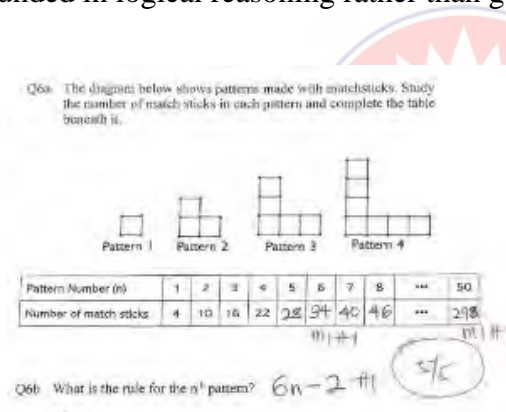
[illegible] in logical reasoning rather than g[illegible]

Q6a The diagram below shows patterns made with matchsticks. Study the number of match sticks in each pattern and complete the table beneath it.

Pattern 1 Pattern 2 Pattern 3 Pattern 4

| Pattern Number (n) | 1 | 2 | 3 | 4 | 5 | 6 | 7 | 8 | ... | 50 |
|---|---|---|---|---|---|---|---|---|---|---|
| Number of match sticks | 4 | 10 | 16 | 22 | 28 | 34 | 40 | 46 | ... | 298 |

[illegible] #1 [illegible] #1

Q6b What is the rule for the $n^{th}$ pattern? $6n-2$ #1

5/5